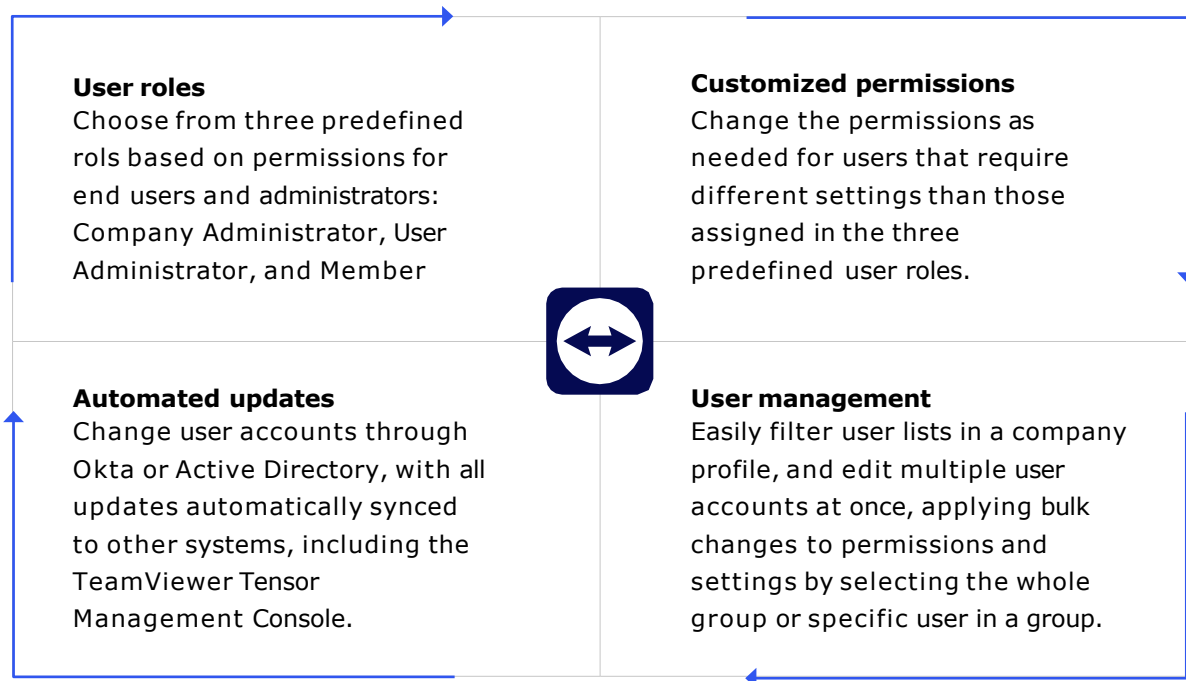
**User roles**
Choose from three predefined rols based on permissions for end users and administrators: Company Administrator, User Administrator, and Member

**Customized permissions**
Change the permissions as needed for users that require different settings than those assigned in the three predefined user roles.

**Automated updates**
Change user accounts through Okta or Active Directory, with all updates automatically synced to other systems, including the TeamViewer Tensor Management Console.

**User management**
Easily filter user lists in a company profile, and edit multiple user accounts at once, applying bulk changes to permissions and settings by selecting the whole group or specific user in a group.